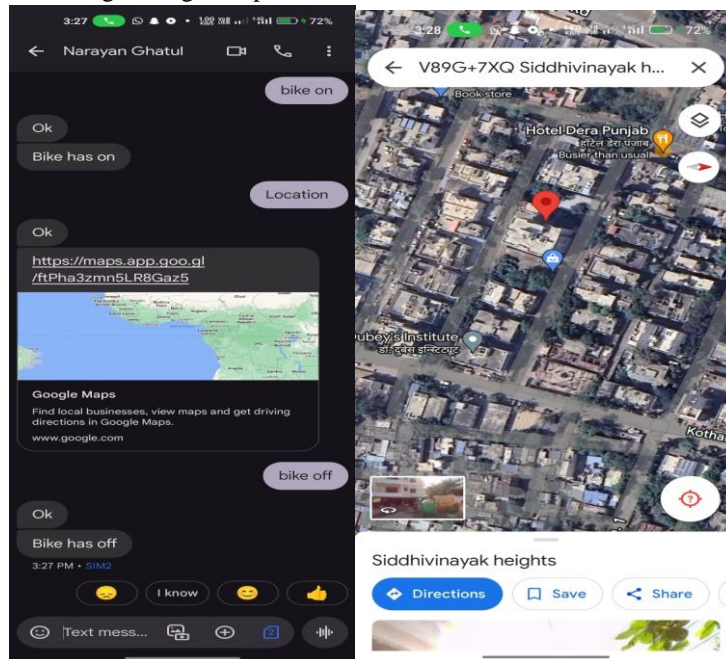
3:27 72%

Narayan Ghatul

bike on

Ok

Bike has on

Location

Ok

https://maps.app.goo.gl/ftPha3zmn5LR8Gaz5

Google Maps

Find local businesses, view maps and get driving directions in Google Maps.

www.google.com

bike off

Ok

Bike has off

3:27 PM • SIM2

I know

Text mess...

3:28 72%

V89G+7XQ Siddhivinayak h...

Book store

Hotel Dera Punjab

होटल डेरा पंजाब

Busier than usual

Dubey's Institute

डॉ. दुबेस इन्स्टिट्यूट

Kotha

Siddhivinayak heights

Directions

Save

Share